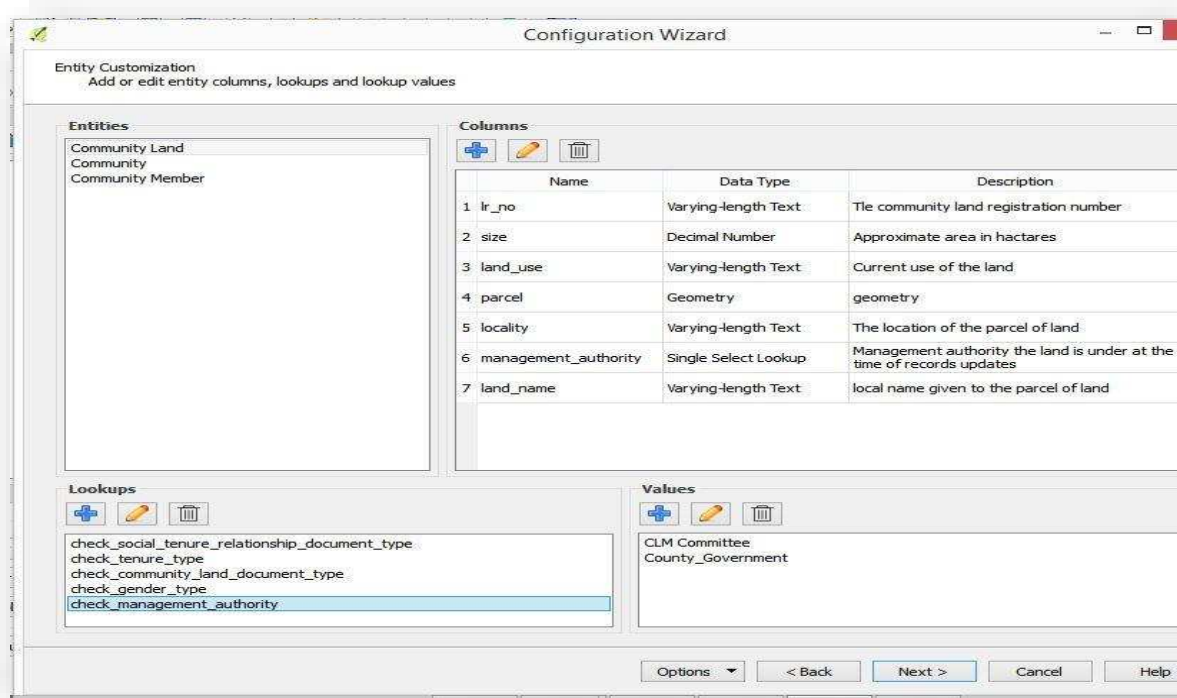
Configuration Wizard

Entity Customization
Add or edit entity columns, lookups and lookup values

Entities

Community Land
Community
Community Member

Columns

| | Name | Data Type | Description |
|---|---|---|---|
| 1 | lr_no | Varying-length Text | Tle community land registration number |
| 2 | size | Decimal Number | Approximate area in hactares |
| 3 | land_use | Varying-length Text | Current use of the land |
| 4 | parcel | Geometry | geometry |
| 5 | locality | Varying-length Text | The location of the parcel of land |
| 6 | management_authority | Single Select Lookup | Management authority the land is under at the time of records updates |
| 7 | land_name | Varying-length Text | local name given to the parcel of land |

Lookups

check_social_tenure_relationship_document_type
check_tenure_type
check_community_land_document_type
check_gender_type
check_management_authority

Values

CLM Committee
County_Government

Options ▼ < Back Next > Cancel Help